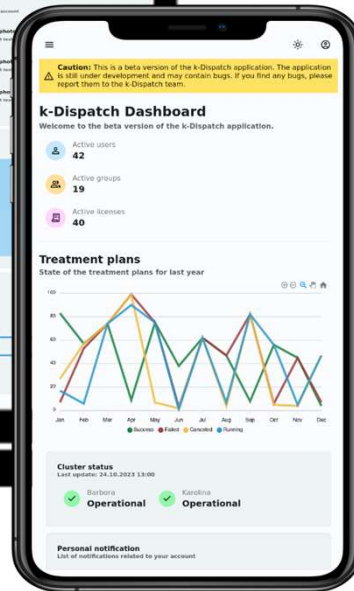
**Caution:** This is a beta version of the k-Dispatch application. The application is still under development and may contain bugs. If you find any bugs, please report them to the k-Dispatch team.

# k-Dispatch Dashboard

Welcome to the beta version of the k-Dispatch application.

Active users
42

Active groups
19

Active licenses
40

## Treatment plans

State of the treatment plans for last year

100
80
60
40
20
0

Jan Feb Mar Apr May Jun Jul Aug Sep Oct Nov Dec

Success Failed Canceled Running

Cluster status
Last update: 24.10.2023 13:00

Barbora
Operational

Karolina
Operational

Personal notification
List of notifications related to your account